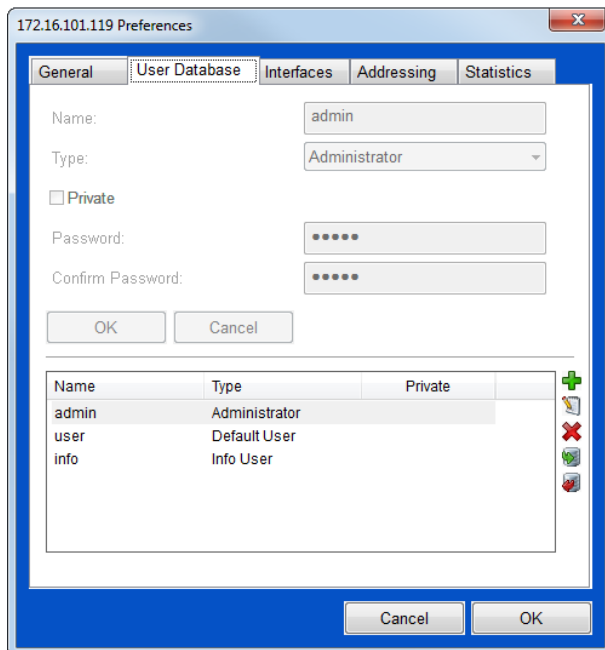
172.16.101.119 Preferences

General | User Database | Interfaces | Addressing | Statistics

Name: admin

Type: Administrator

Private

Password: •••••

Confirm Password: •••••

OK | Cancel

| Name | Type | Private |
|---|---|---|
| admin | Administrator | |
| user | Default User | |
| info | Info User | |

Cancel | OK